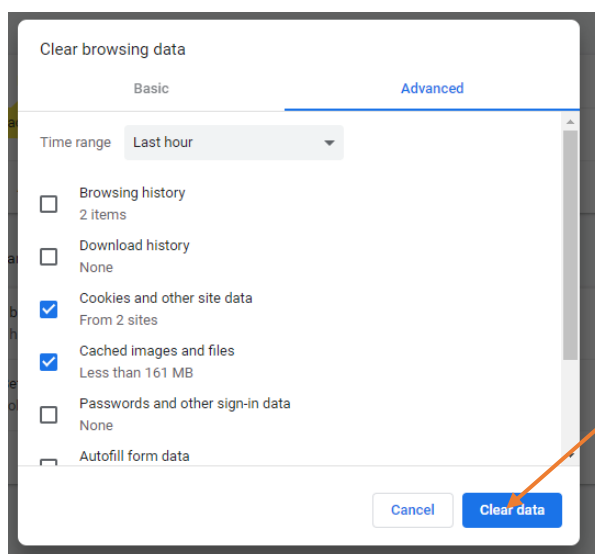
Clear browsing data

Basic

Advanced

Time range Last hour

Browsing history
2 items

Download history
None

Cookies and other site data
From 2 sites

Cached images and files
Less than 161 MB

Passwords and other sign-in data
None

Autofill form data

Cancel

Clear data